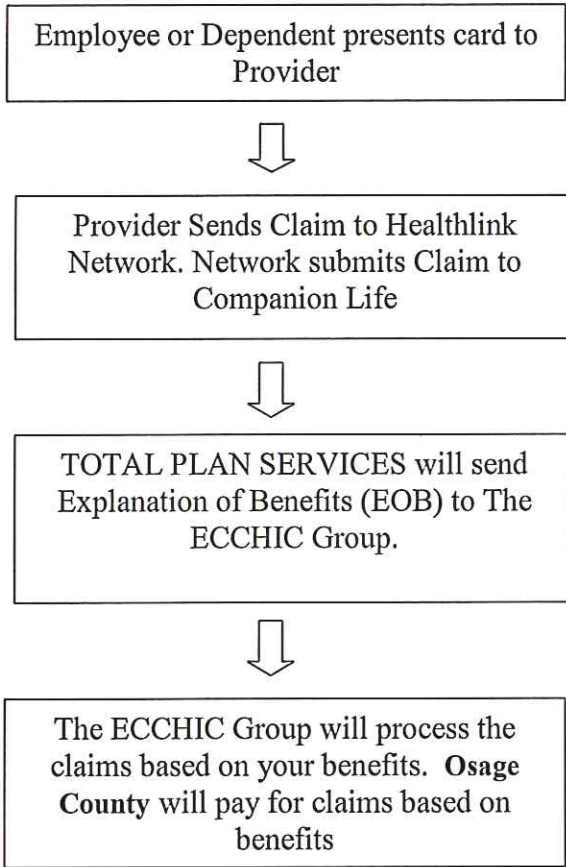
Employee or Dependent presents card to Provider

Provider Sends Claim to Healthlink Network. Network submits Claim to Companion Life

TOTAL PLAN SERVICES will send Explanation of Benefits (EOB) to The ECCHIC Group.

The ECCHIC Group will process the claims based on your benefits. **Osage County** will pay for claims based on benefits